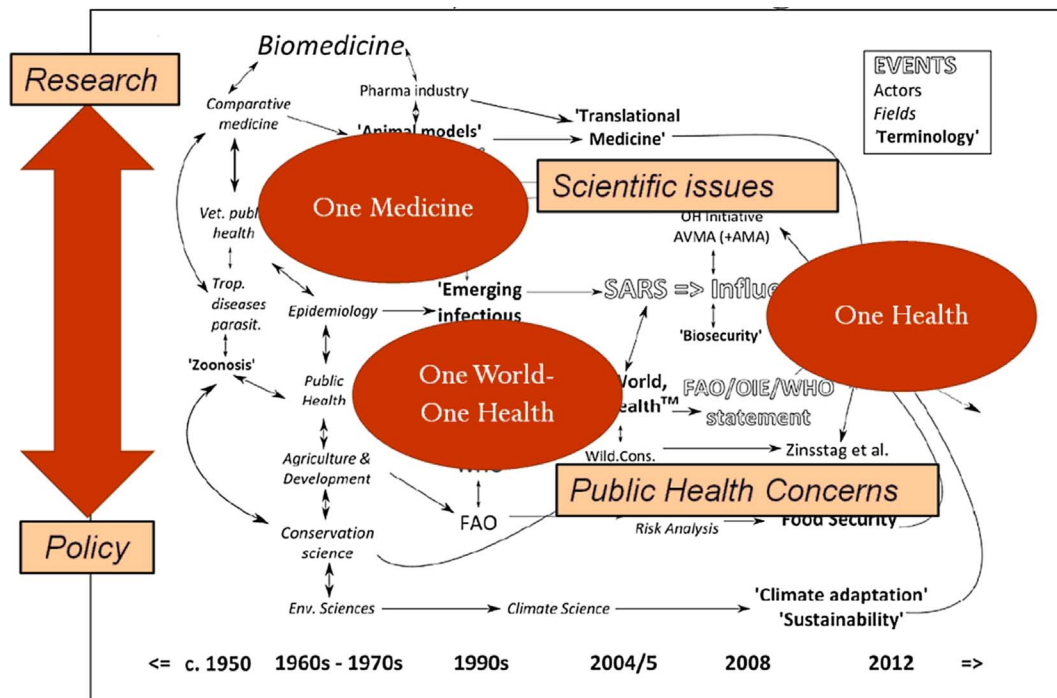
Research

Policy

Biomedicine

Comparative medicine

Pharma industry

'Animal models'

'Translational Medicine'

EVENTS
Actors
*Fields*
'Terminology'

One Medicine

Scientific issues

Vet. publ health

OH Initiative
AVMA (+AMA)

Trop. diseases parasit.

Epidemiology

'Emerging infectious

SARS => Influe

One Health

'Zoonosis'

'Biosecurity'

Public Health

One World-One Health

World, ealth™

FAO/OIE/WHO statement

Agriculture & Development

WHO

Wild.Cons.

Zinsstag et al.

Public Health Concerns

Conservation science

FAO

Risk Analysis

Food Security

Env. Sciences

Climate Science

'Climate adaptation'
'Sustainability'

<= c. 1950 1960s - 1970s 1990s 2004/5 2008 2012 =>